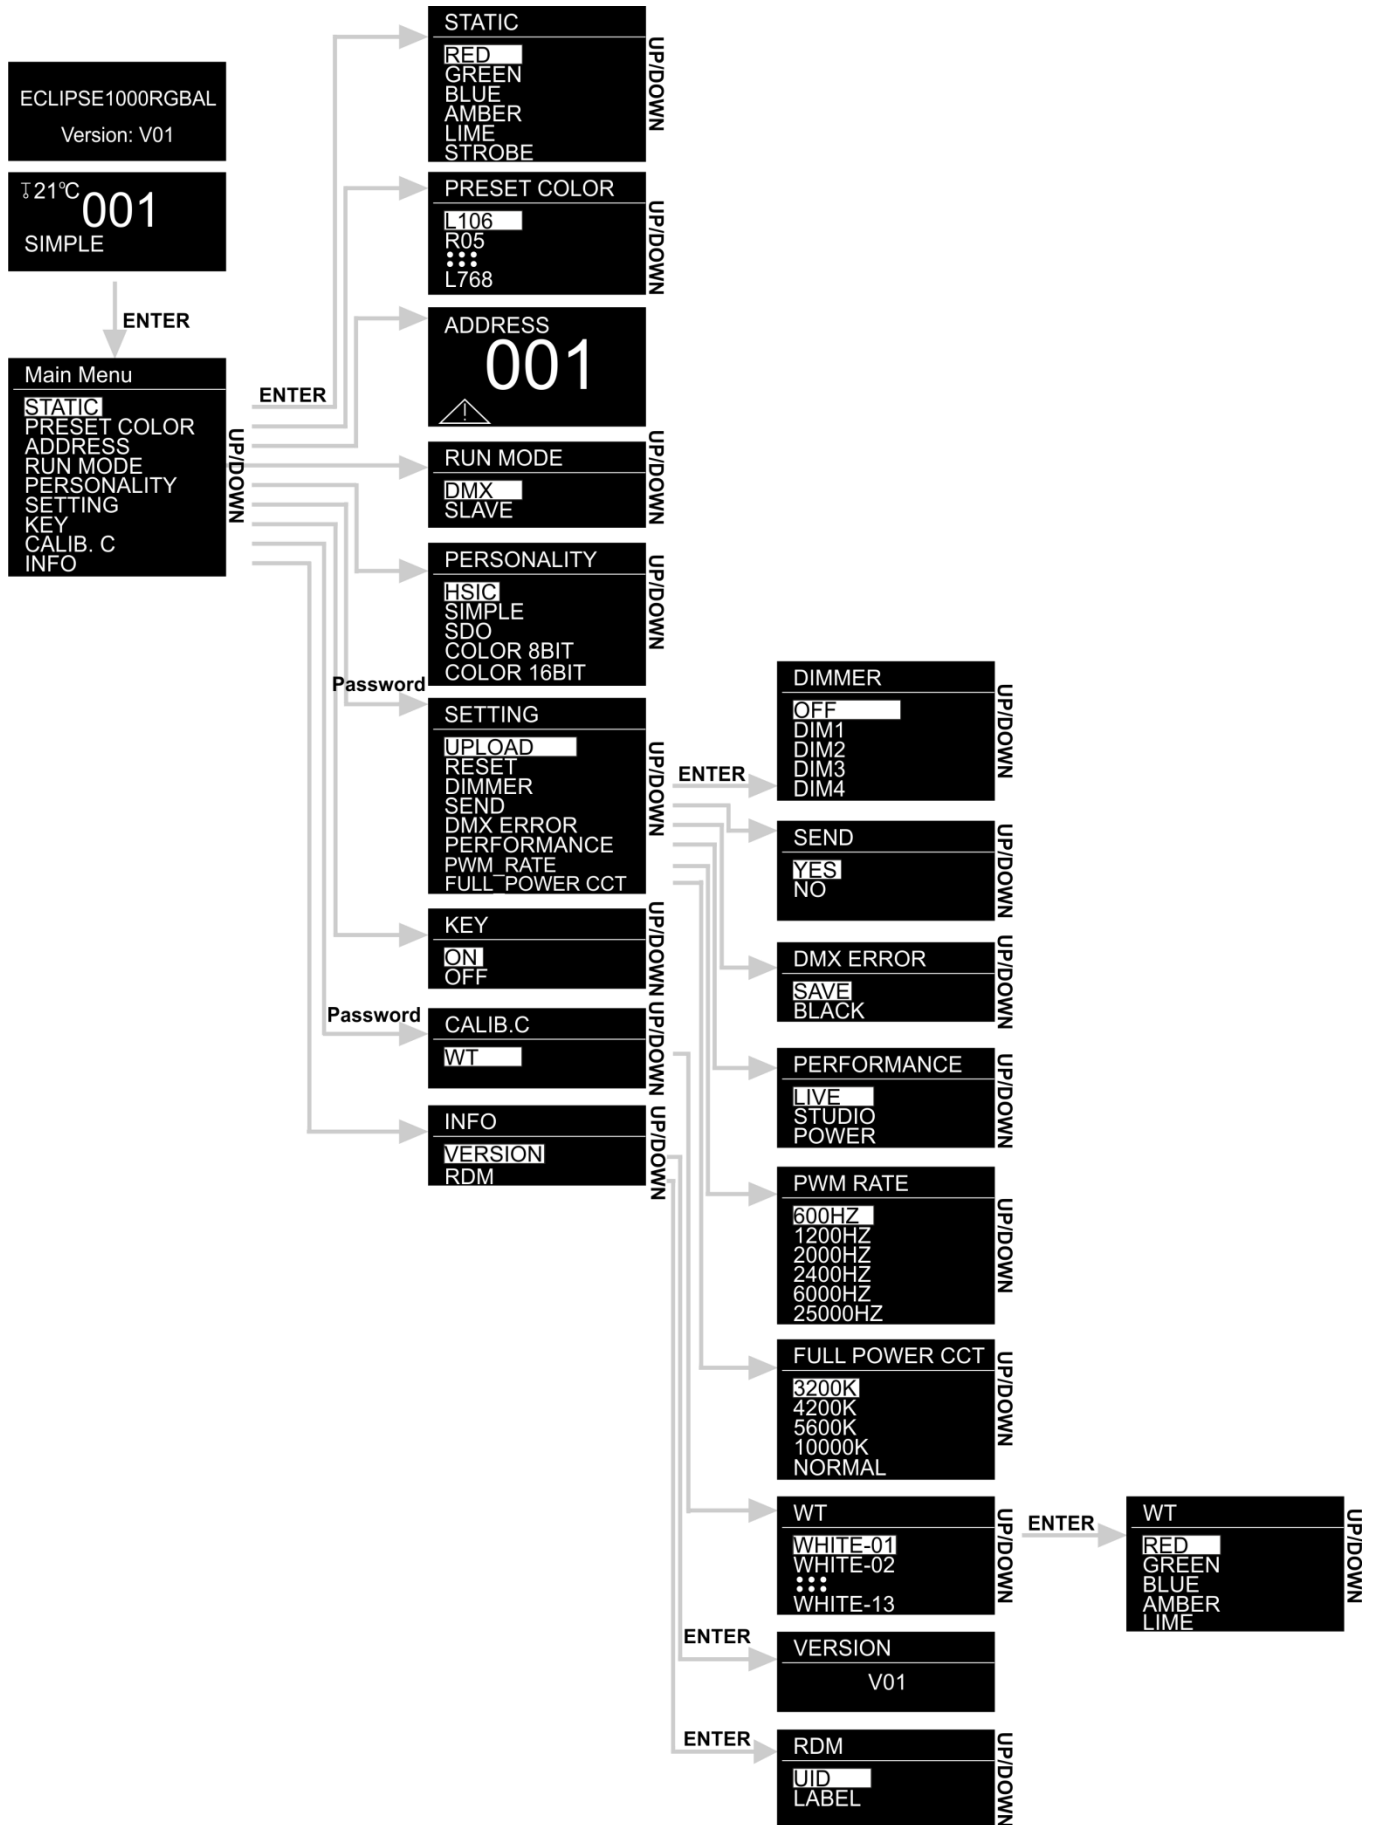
ECLIPSE1000RGBAL
Version: V01

21℃ 001
SIMPLE

ENTER

Main Menu
STATIC
PRESET COLOR
ADDRESS
RUN MODE
PERSONALITY
SETTING
KEY
CALIB. C
INFO

UP/DOWN

ENTER

STATIC
RED
GREEN
BLUE
AMBER
LIME
STROBE
UP/DOWN

PRESET COLOR
L106
R05
L768
UP/DOWN

ADDRESS
001

RUN MODE
DMX
SLAVE
UP/DOWN

PERSONALITY
HSIC
SIMPLE
SDO
COLOR 8BIT
COLOR 16BIT
UP/DOWN

Password

SETTING
UPLOAD
RESET
DIMMER
SEND
DMX ERROR
PERFORMANCE
PWM_RATE
FULL_POWER CCT
UP/DOWN

KEY
ON
OFF
UP/DOWN

Password

CALIB.C
WT
UP/DOWN

INFO
VERSION
RDM
UP/DOWN

ENTER

DIMMER
OFF
DIM1
DIM2
DIM3
DIM4
UP/DOWN

SEND
YES
NO
UP/DOWN

DMX ERROR
SAVE
BLACK
UP/DOWN

PERFORMANCE
LIVE
STUDIO
POWER
UP/DOWN

PWM RATE
600HZ
1200HZ
2000HZ
2400HZ
6000HZ
25000HZ
UP/DOWN

FULL POWER CCT
3200K
4200K
5600K
10000K
NORMAL
UP/DOWN

WT
WHITE-01
WHITE-02
WHITE-13
UP/DOWN

ENTER

WT
RED
GREEN
BLUE
AMBER
LIME
UP/DOWN

ENTER

VERSION
V01

ENTER

RDM
UID
LABEL
UP/DOWN